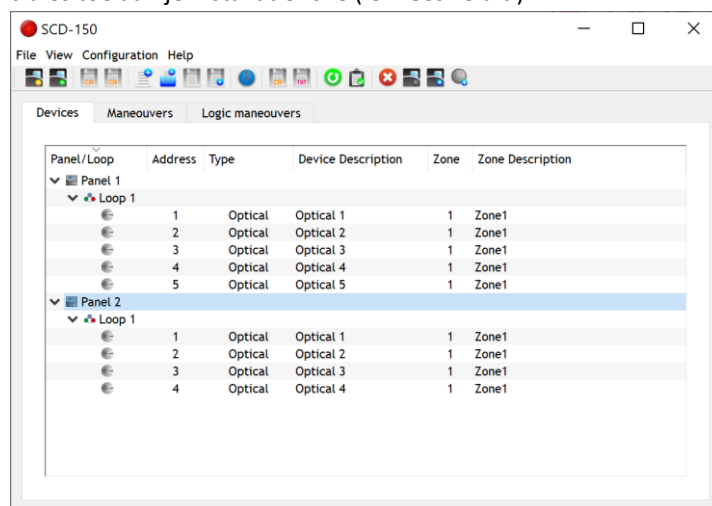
SCD-150

File View Configuration Help

Devices Maneouvers Logic maneouvers

| Panel/Loop | Address | Type | Device Description | Zone | Zone Description |
|---|---|---|---|---|---|
| Panel 1 | | | | | |
| Loop 1 | | | | | |
| | 1 | Optical | Optical 1 | 1 | Zone1 |
| | 2 | Optical | Optical 2 | 1 | Zone1 |
| | 3 | Optical | Optical 3 | 1 | Zone1 |
| | 4 | Optical | Optical 4 | 1 | Zone1 |
| | 5 | Optical | Optical 5 | 1 | Zone1 |
| Panel 2 | | | | | |
| Loop 1 | | | | | |
| | 1 | Optical | Optical 1 | 1 | Zone1 |
| | 2 | Optical | Optical 2 | 1 | Zone1 |
| | 3 | Optical | Optical 3 | 1 | Zone1 |
| | 4 | Optical | Optical 4 | 1 | Zone1 |